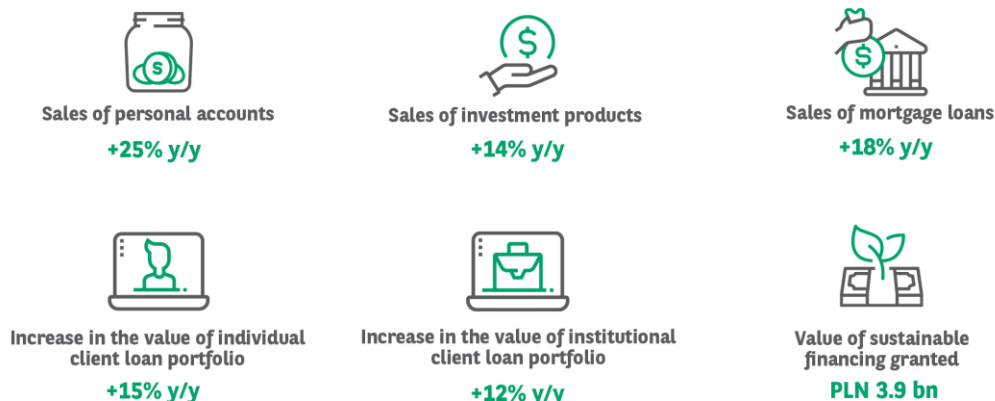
Sales of personal accounts

+25% y/y

Sales of investment products

+14% y/y

Sales of mortgage loans

+18% y/y

Increase in the value of individual client loan portfolio

+15% y/y

Increase in the value of institutional client loan portfolio

+12% y/y

Value of sustainable financing granted

PLN 3.9 bn